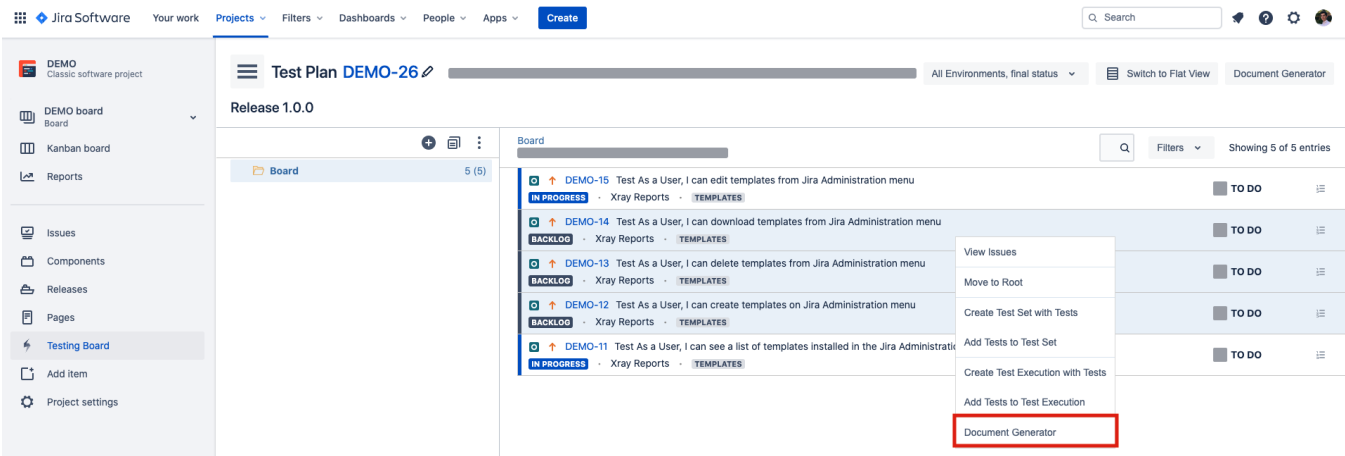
Jira Software Your work Projects Filters Dashboards People Apps Create

Search

DEMO
Classic software project

DEMO board
Board

Kanban board

Reports

Issues

Components

Releases

Pages

Testing Board

Add item

Project settings

Test Plan DEMO-26

All Environments, final status

Switch to Flat View

Document Generator

Release 1.0.0

Board 5 (5)

Board

Filters

Showing 5 of 5 entries

DEMO-15 Test As a User, I can edit templates from Jira Administration menu
IN PROGRESS · Xray Reports · TEMPLATES
TO DO

DEMO-14 Test As a User, I can download templates from Jira Administration menu
BACKLOG · Xray Reports · TEMPLATES
TO DO

DEMO-13 Test As a User, I can delete templates from Jira Administration menu
BACKLOG · Xray Reports · TEMPLATES
TO DO

DEMO-12 Test As a User, I can create templates on Jira Administration menu
BACKLOG · Xray Reports · TEMPLATES
TO DO

DEMO-11 Test As a User, I can see a list of templates installed in the Jira Administratio
IN PROGRESS · Xray Reports · TEMPLATES
TO DO

View Issues
Move to Root
Create Test Set with Tests
Add Tests to Test Set
Create Test Execution with Tests
Add Tests to Test Execution
Document Generator